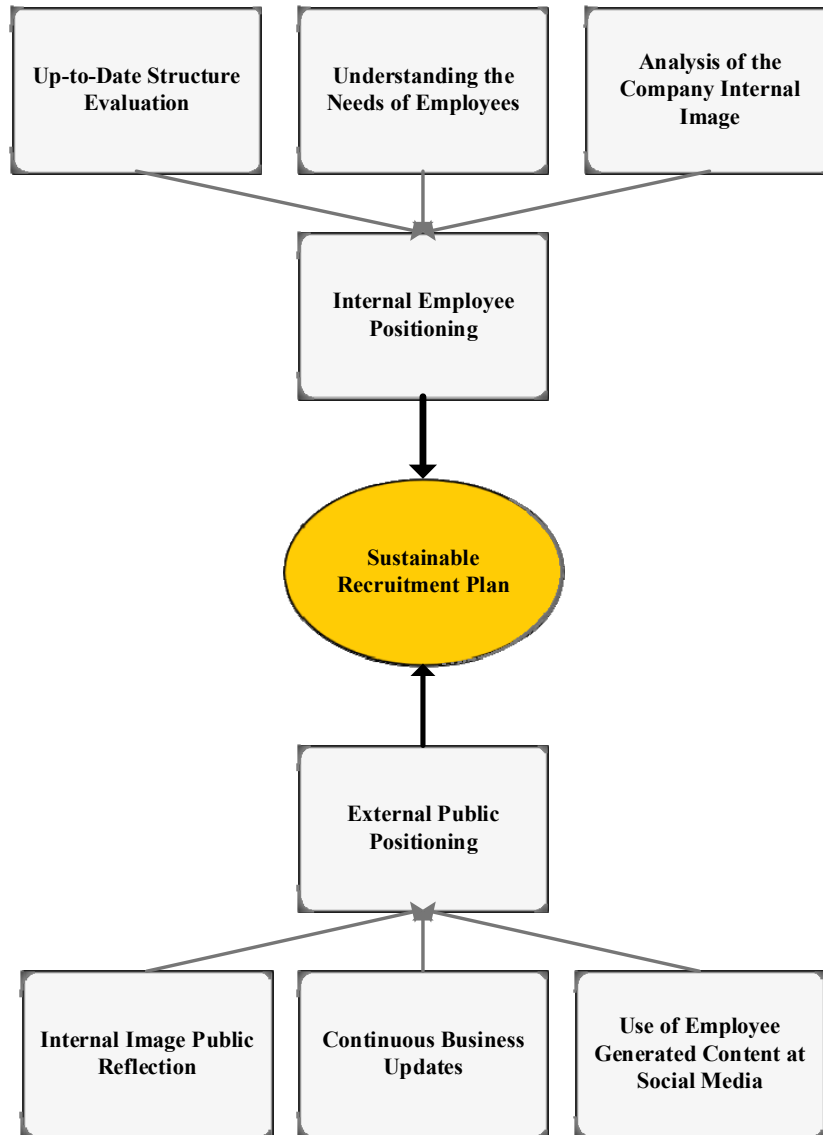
Up-to-Date Structure Evaluation

Understanding the Needs of Employees

Analysis of the Company Internal Image

Internal Employee Positioning

Sustainable Recruitment Plan

External Public Positioning

Internal Image Public Reflection

Continuous Business Updates

Use of Employee Generated Content at Social Media